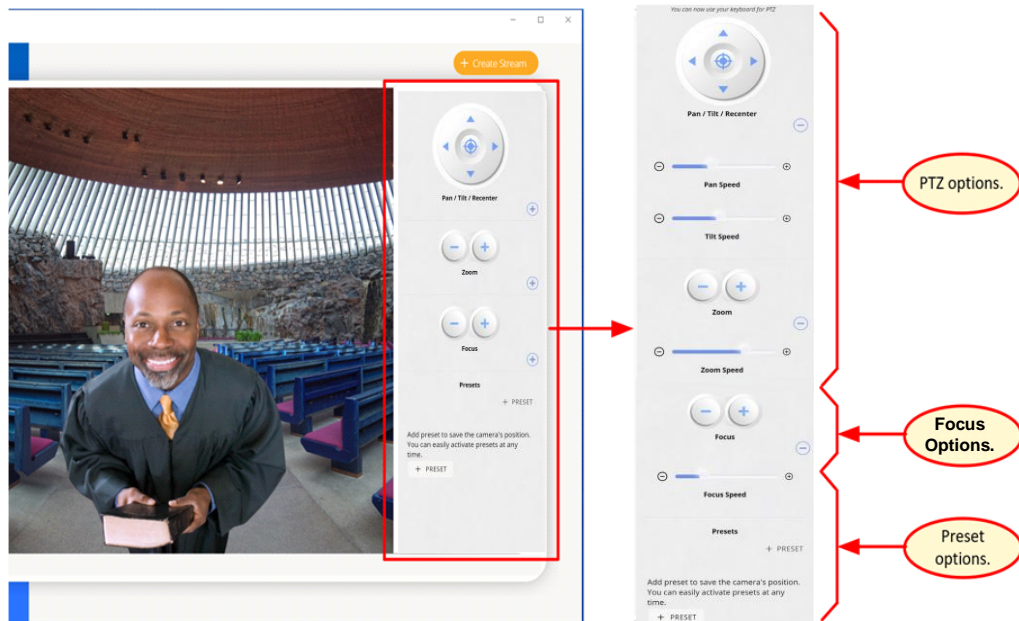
+ Create Stream

Pan / Tilt / Recenter

Zoom

Focus

Presets

+ PRESET

Add preset to save the camera's position. You can easily activate presets at any time.

+ PRESET

You can now use your keyboard for PTZ

Pan / Tilt / Recenter

Pan Speed

Tilt Speed

Zoom

Zoom Speed

Focus

Focus Speed

Presets

+ PRESET

Add preset to save the camera's position. You can easily activate presets at any time.

+ PRESET

PTZ options.

Focus Options.

Preset options.